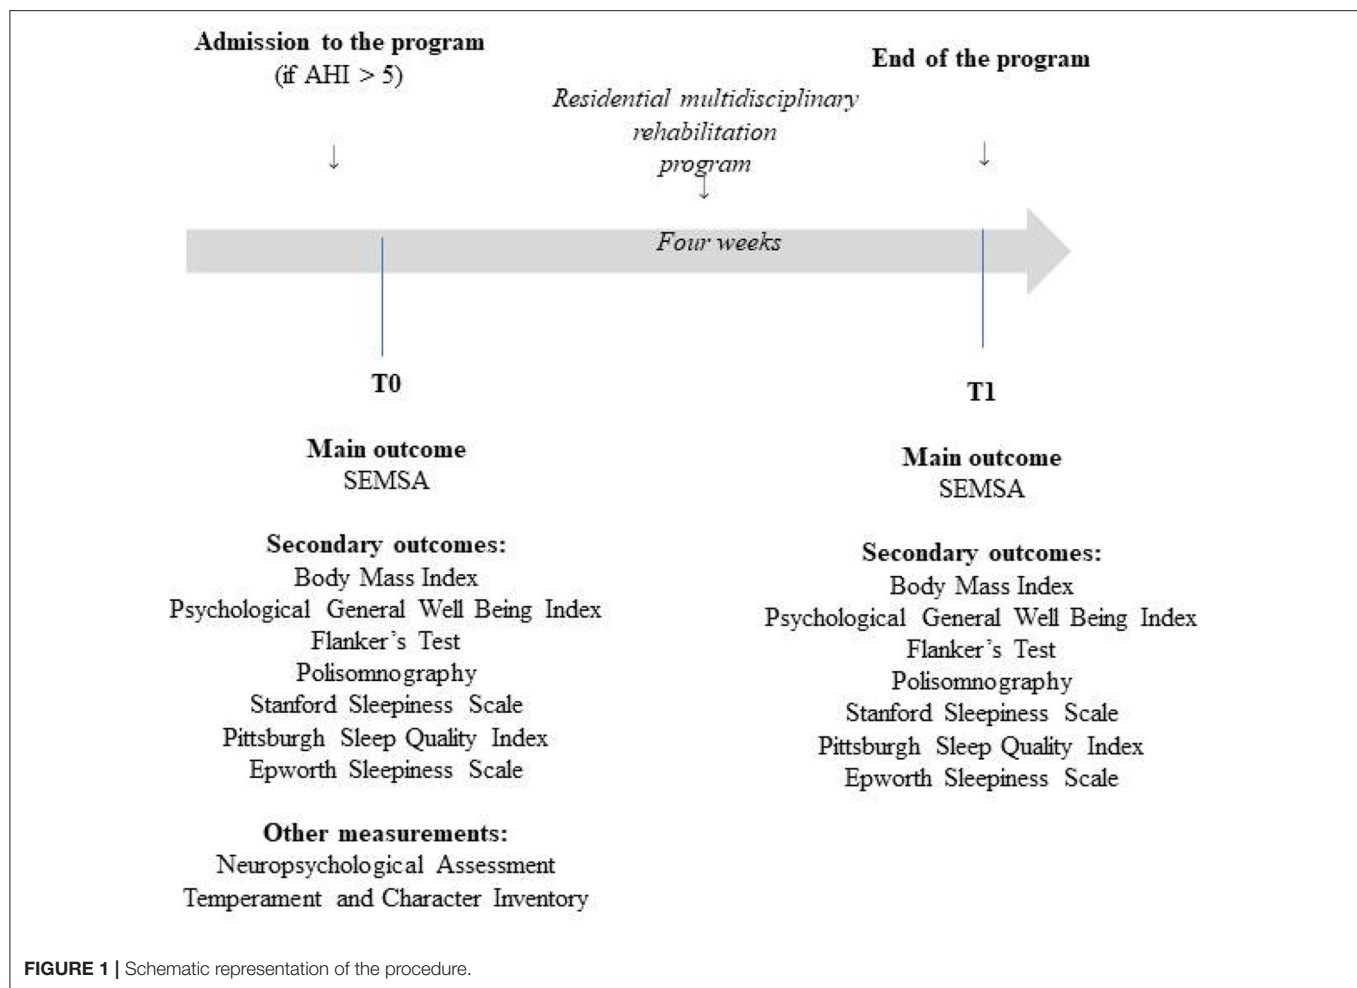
Admission to the program
(if AHI > 5)

Residential multidisciplinary rehabilitation program

End of the program

Four weeks

T0

T1

Main outcome
SEMSA

Secondary outcomes:
Body Mass Index
Psychological General Well Being Index
Flanker's Test
Polisomnography
Stanford Sleepiness Scale
Pittsburgh Sleep Quality Index
Epworth Sleepiness Scale

Other measurements:
Neuropsychological Assessment
Temperament and Character Inventory

Main outcome
SEMSA

Secondary outcomes:
Body Mass Index
Psychological General Well Being Index
Flanker's Test
Polisomnography
Stanford Sleepiness Scale
Pittsburgh Sleep Quality Index
Epworth Sleepiness Scale

FIGURE 1 | Schematic representation of the procedure.